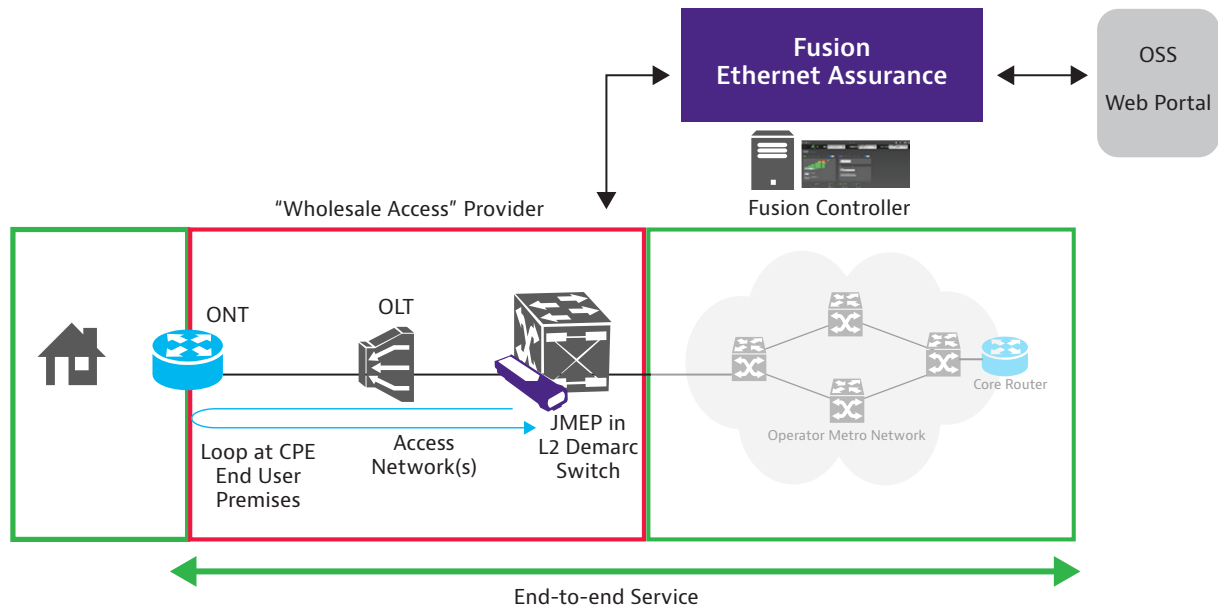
Fusion
Ethernet Assurance

OSS

Web Portal

Fusion Controller

“Wholesale Access” Provider

ONT

OLT

Loop at CPE
End User
Premises

Access
Network(s)

JMEP in
L2 Demarc
Switch

Core Router

Operator Metro Network

End-to-end Service